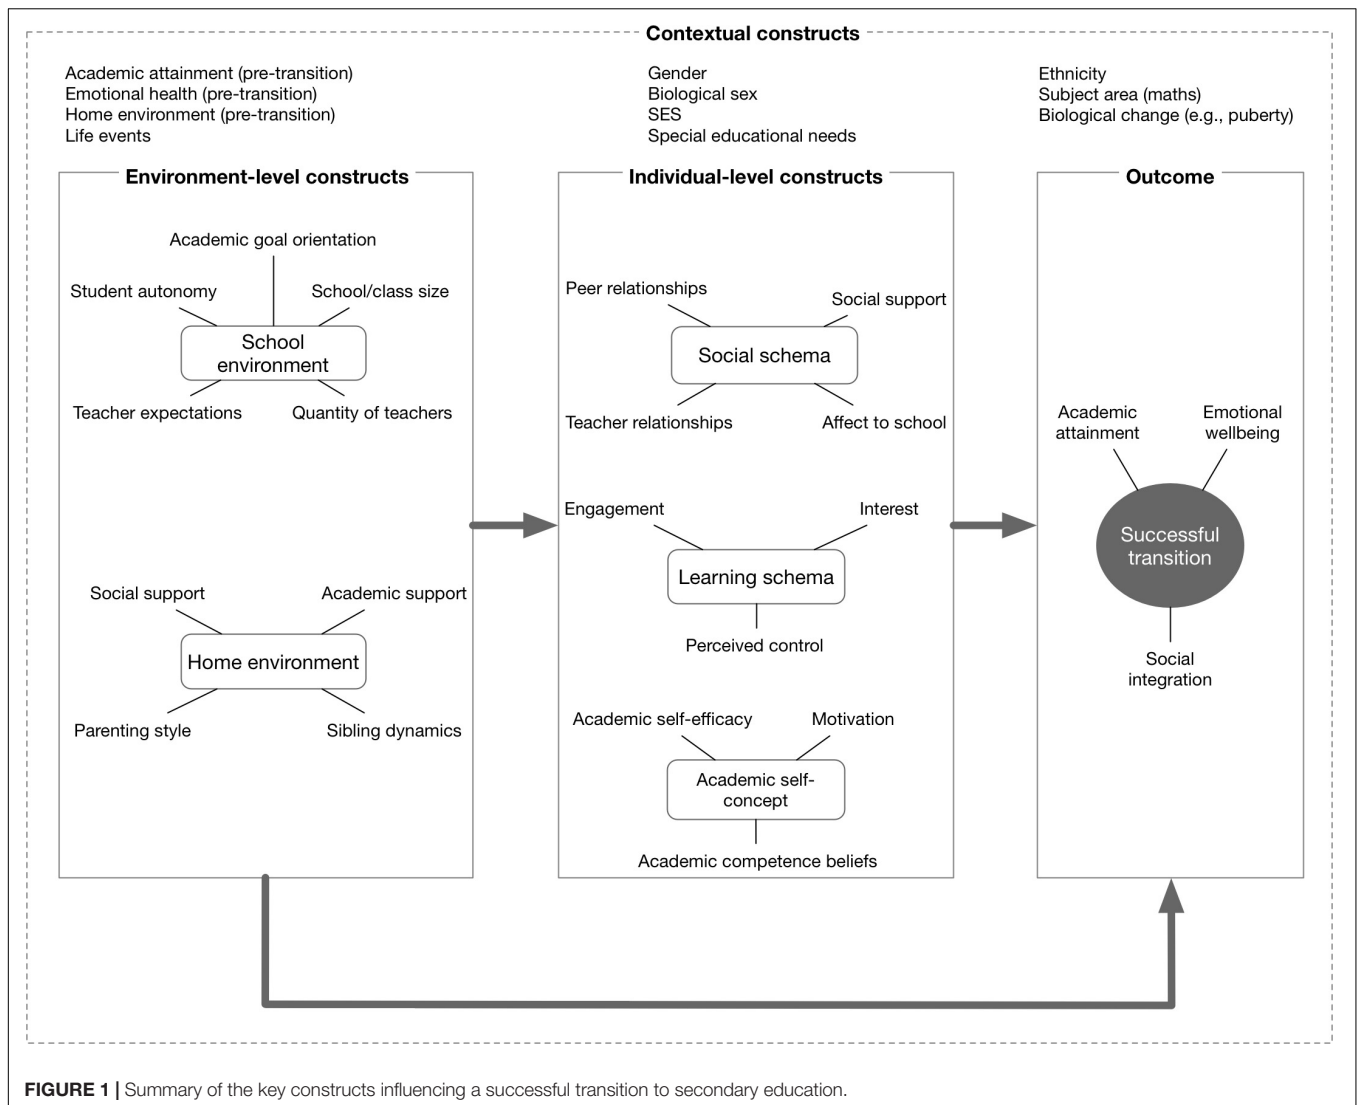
Contextual constructs

Academic attainment (pre-transition)
Emotional health (pre-transition)
Home environment (pre-transition)
Life events

Gender
Biological sex
SES
Special educational needs

Ethnicity
Subject area (maths)
Biological change (e.g., puberty)

Environment-level constructs

Academic goal orientation
Student autonomy
School/class size
School environment
Teacher expectations
Quantity of teachers

Social support
Academic support
Home environment
Parenting style
Sibling dynamics

Individual-level constructs

Peer relationships
Social support
Social schema
Teacher relationships
Affect to school

Engagement
Interest
Learning schema
Perceived control

Academic self-efficacy
Motivation
Academic self-concept
Academic competence beliefs

Outcome

Academic attainment
Emotional wellbeing
Successful transition
Social integration

FIGURE 1 | Summary of the key constructs influencing a successful transition to secondary education.